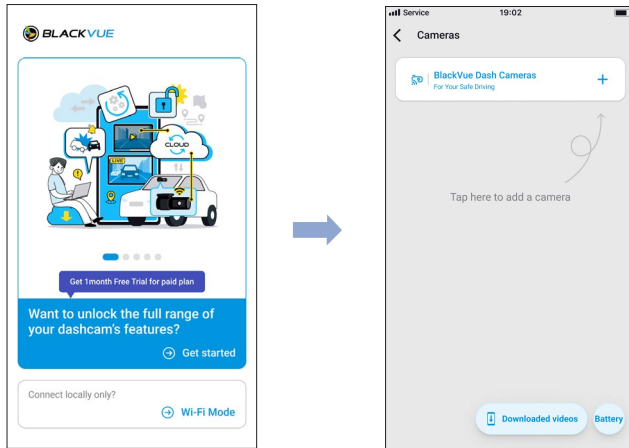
BLACKVUE

CLOUD

LIVE

Get 1month Free Trial for paid plan

Want to unlock the full range of your dashcam's features?

Get started

Connect locally only?

Wi-Fi Mode

Service 19:02

Cameras

BlackVue Dash Cameras
For Your Safe Driving

+

Tap here to add a camera

Downloaded videos

Battery